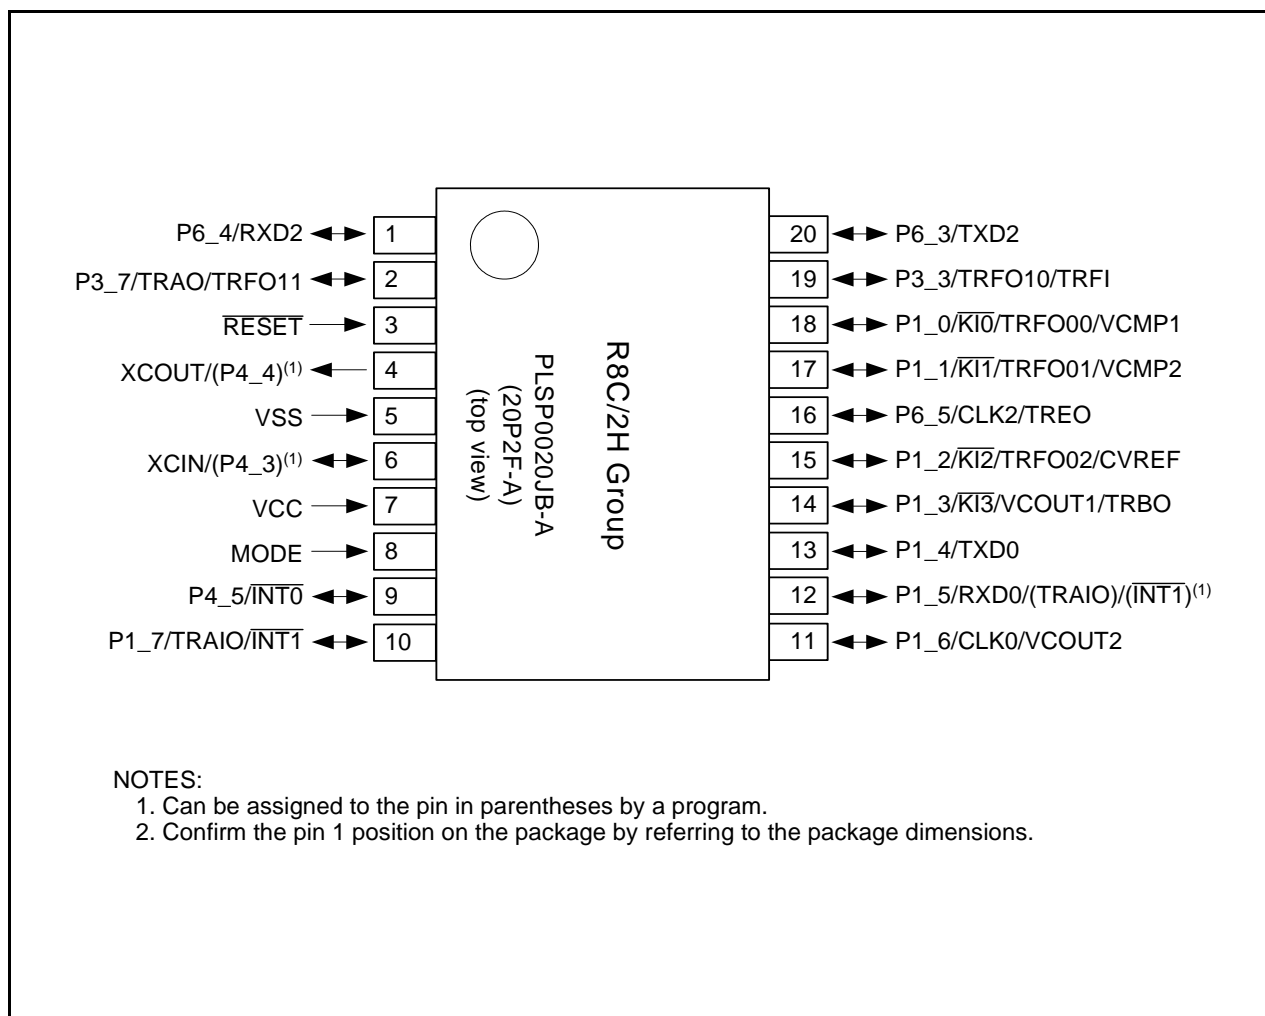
P6_4/RXD2 1
P3_7/TRAO/TRFO11 2
$\overline{\text{RESET}}$ 3
XCOUT/(P4_4)$^{(1)}$ 4
VSS 5
XCIN/(P4_3)$^{(1)}$ 6
VCC 7
MODE 8
P4_5/$\overline{\text{INT0}}$ 9
P1_7/TRAIO/$\overline{\text{INT1}}$ 10

R8C/2H Group
PLSP0020JB-A
(20P2F-A)
(top view)

20 P6_3/TXD2
19 P3_3/TRFO10/TRFI
18 P1_0/$\overline{\text{KI0}}$/TRFO00/VCMP1
17 P1_1/$\overline{\text{KI1}}$/TRFO01/VCMP2
16 P6_5/CLK2/TREO
15 P1_2/$\overline{\text{KI2}}$/TRFO02/CVREF
14 P1_3/$\overline{\text{KI3}}$/VCOUT1/TRBO
13 P1_4/TXD0
12 P1_5/RXD0/(TRAIO)/($\overline{\text{INT1}}$)$^{(1)}$
11 P1_6/CLK0/VCOUT2

NOTES:
1. Can be assigned to the pin in parentheses by a program.
2. Confirm the pin 1 position on the package by referring to the package dimensions.